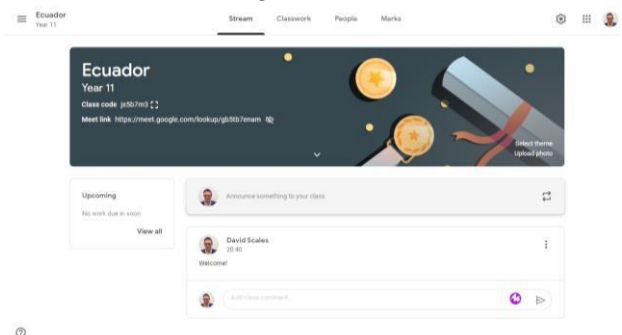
Ecuador
Year 11

Stream Classwork People Marks

Ecuador
Year 11
Class code jx5b7m3
Meet link https://meet.google.com/lookup/gb5tb7enam

Select theme
Upload photo

Upcoming
No work due in soon
View all

Announce something to your class

David Scales
20:40
Welcome!

Add class comment...